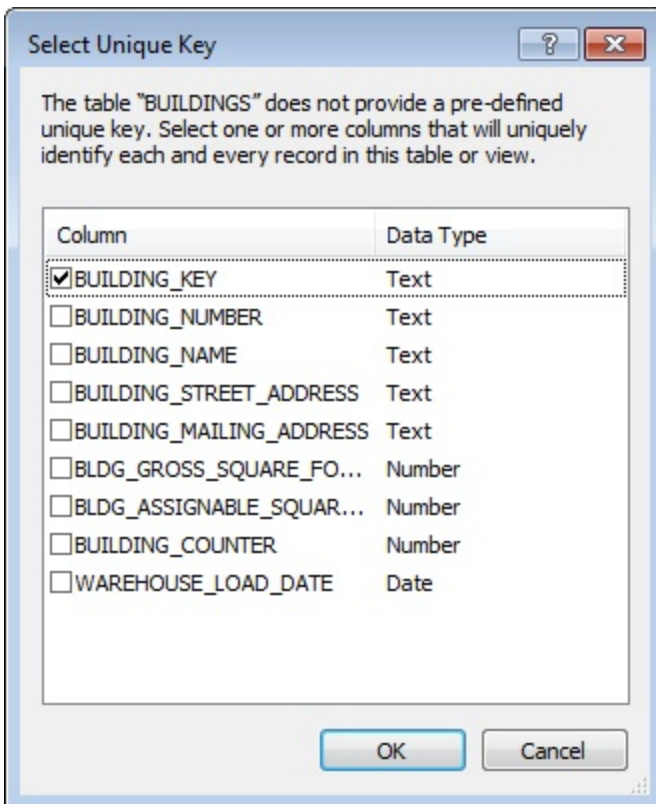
Select Unique Key

?

The table "BUILDINGS" does not provide a pre-defined unique key. Select one or more columns that will uniquely identify each and every record in this table or view.

| Column | Data Type |
|---|---|
| ☑ BUILDING_KEY | Text |
| ☐ BUILDING_NUMBER | Text |
| ☐ BUILDING_NAME | Text |
| ☐ BUILDING_STREET_ADDRESS | Text |
| ☐ BUILDING_MAILING_ADDRESS | Text |
| ☐ BLDG_GROSS_SQUARE_FO... | Number |
| ☐ BLDG_ASSIGNABLE_SQUAR... | Number |
| ☐ BUILDING_COUNTER | Number |
| ☐ WAREHOUSE_LOAD_DATE | Date |

OK

Cancel